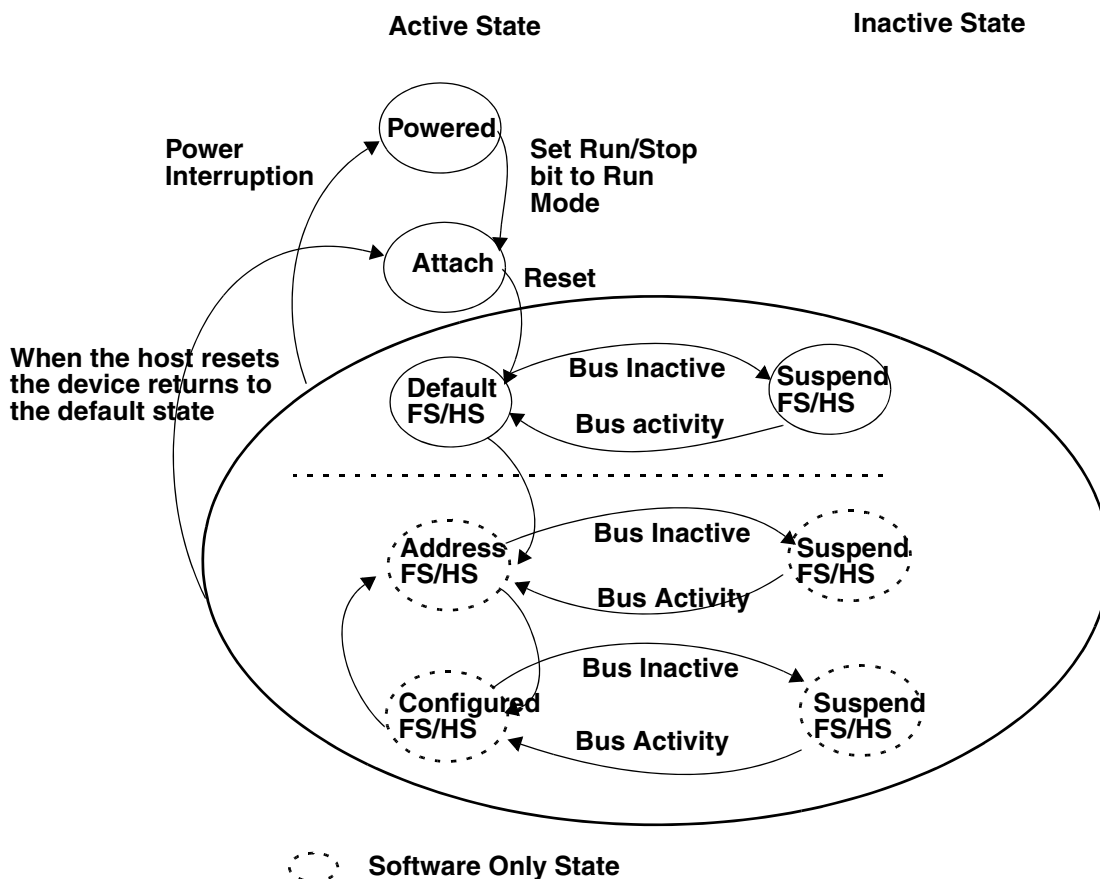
Active State

Inactive State

Powered

Power Interruption

Set Run/Stop bit to Run Mode

Attach

Reset

When the host resets the device returns to the default state

Default FS/HS

Bus Inactive

Suspend FS/HS

Bus activity

Address FS/HS

Bus Inactive

Suspend FS/HS

Bus Activity

Configured FS/HS

Bus Inactive

Suspend FS/HS

Bus Activity

Software Only State